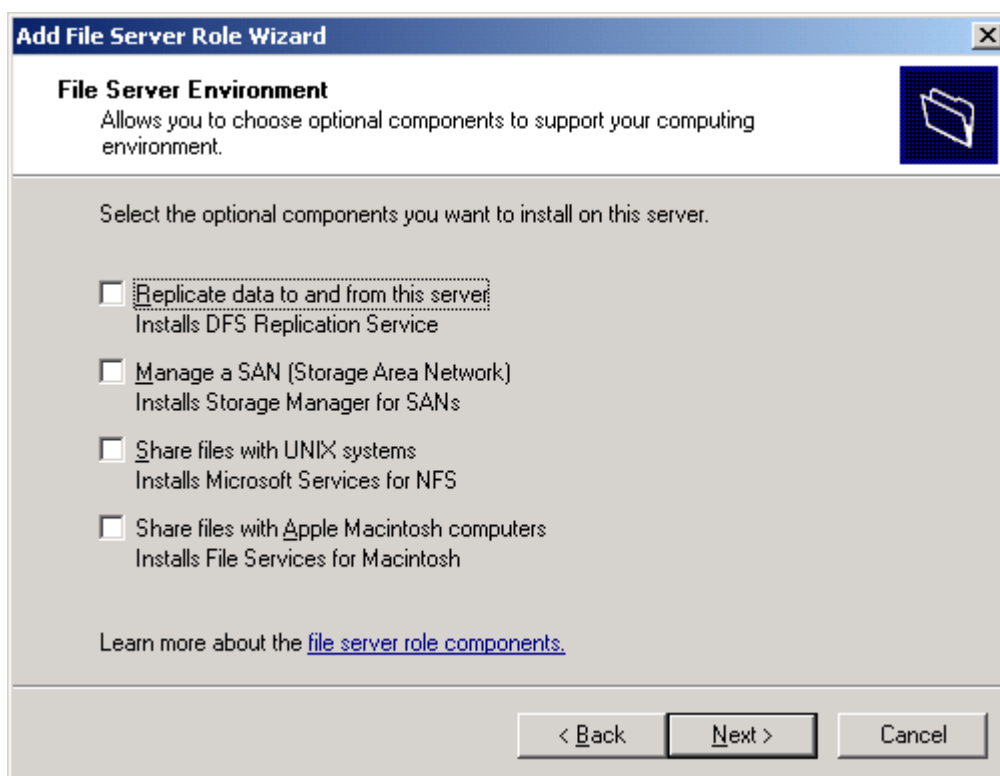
Add File Server Role Wizard

File Server Environment
Allows you to choose optional components to support your computing environment.

Select the optional components you want to install on this server.

Replicate data to and from this server
Installs DFS Replication Service

Manage a SAN (Storage Area Network)
Installs Storage Manager for SANs

Share files with UNIX systems
Installs Microsoft Services for NFS

Share files with Apple Macintosh computers
Installs File Services for Macintosh

Learn more about the file server role components.

< Back Next > Cancel